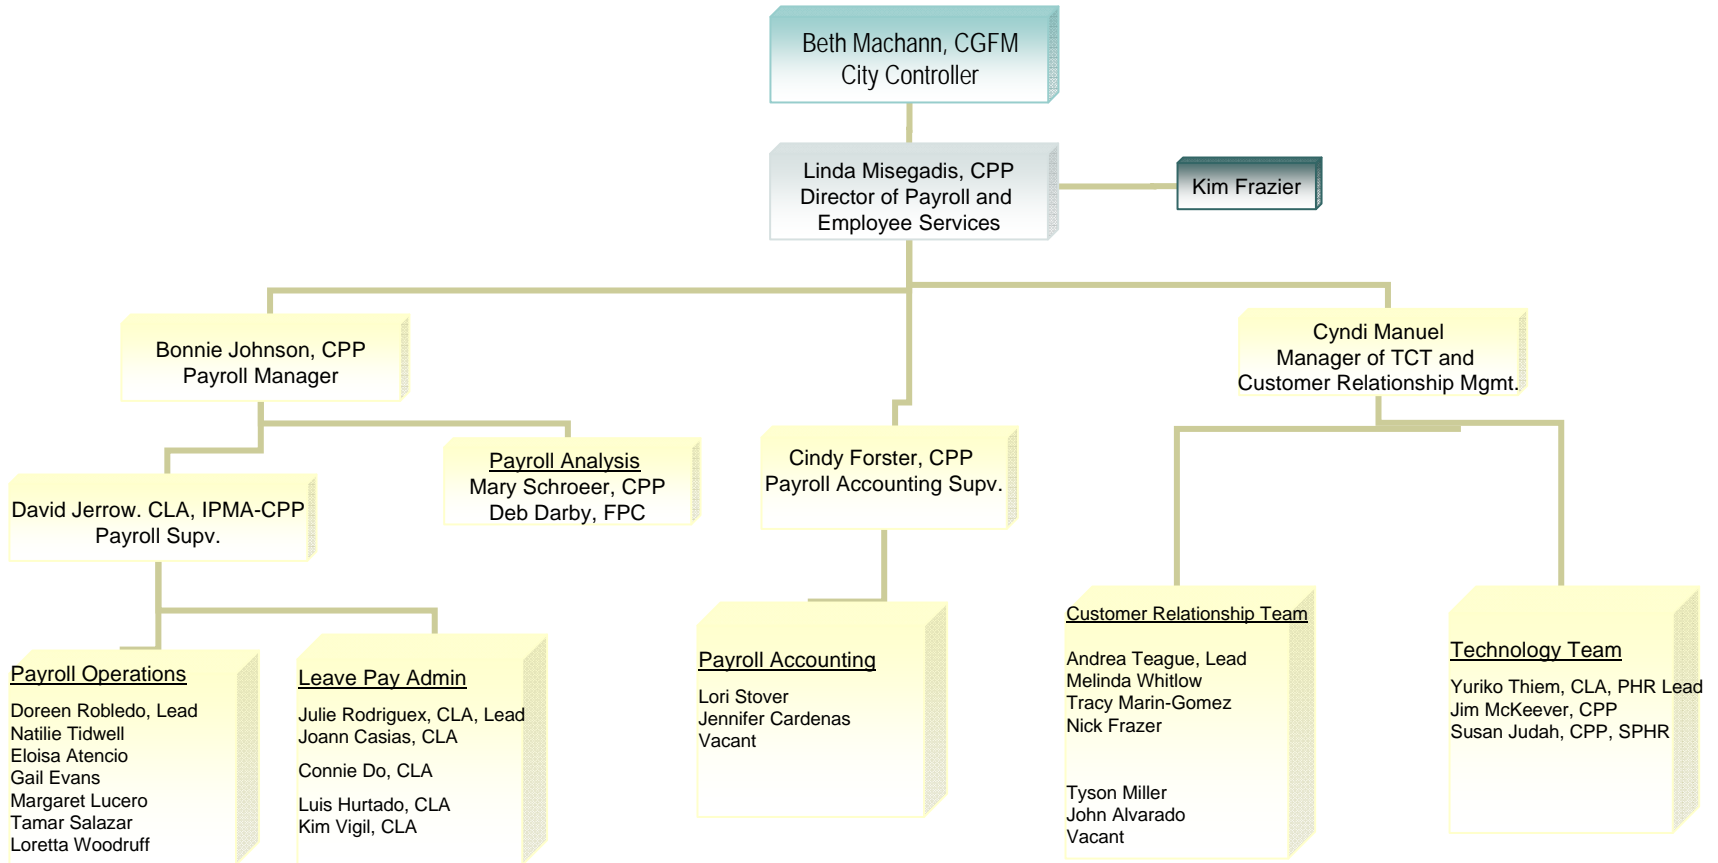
Beth Machann, CGFM
City Controller

Linda Misegadis, CPP
Director of Payroll and Employee Services

Kim Frazier

Bonnie Johnson, CPP
Payroll Manager

Cyndi Manuel
Manager of TCT and Customer Relationship Mgmt.

David Jerrow. CLA, IPMA-CPP
Payroll Supv.

Payroll Analysis
Mary Schroeer, CPP
Deb Darby, FPC

Cindy Forster, CPP
Payroll Accounting Supv.

Payroll Operations

Doreen Robledo, Lead
Natilie Tidwell
Eloisa Atencio
Gail Evans
Margaret Lucero
Tamar Salazar
Loretta Woodruff

Leave Pay Admin

Julie Rodriguex, CLA, Lead
Joann Casias, CLA

Connie Do, CLA

Luis Hurtado, CLA
Kim Vigil, CLA

Payroll Accounting

Lori Stover
Jennifer Cardenas
Vacant

Customer Relationship Team

Andrea Teague, Lead
Melinda Whitlow
Tracy Marin-Gomez
Nick Frazer

Tyson Miller
John Alvarado
Vacant

Technology Team

Yuriko Thiem, CLA, PHR Lead
Jim McKeever, CPP
Susan Judah, CPP, SPHR